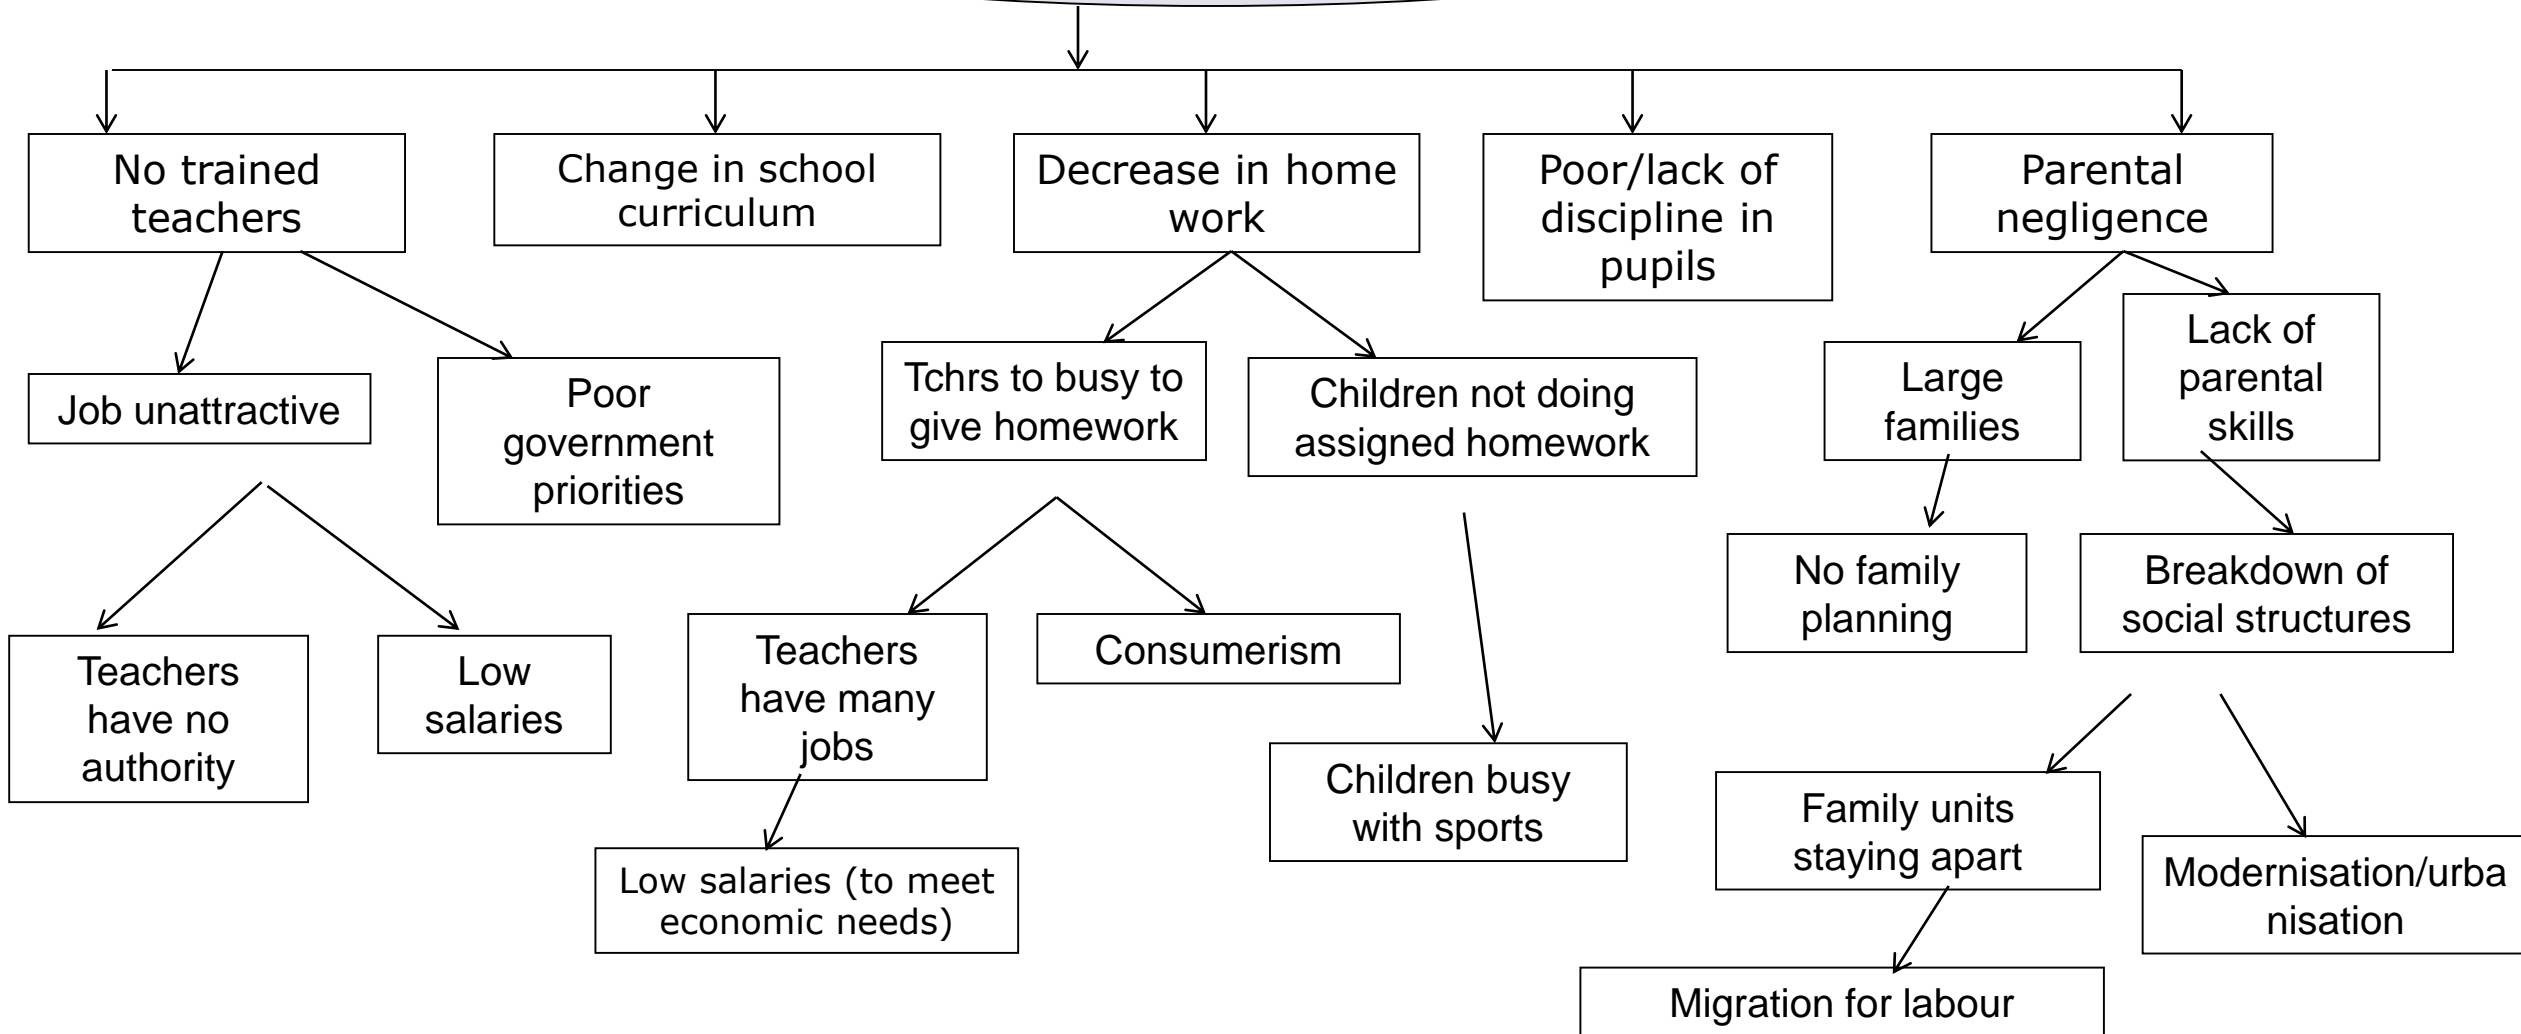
No trained teachers

Change in school curriculum

Decrease in home work

Poor/lack of discipline in pupils

Parental negligence

Job unattractive

Poor government priorities

Tchrs to busy to give homework

Children not doing assigned homework

Large families

Lack of parental skills

Teachers have no authority

Low salaries

Teachers have many jobs

Consumerism

No family planning

Breakdown of social structures

Children busy with sports

Low salaries (to meet economic needs)

Family units staying apart

Modernisation/urba nisation

Migration for labour